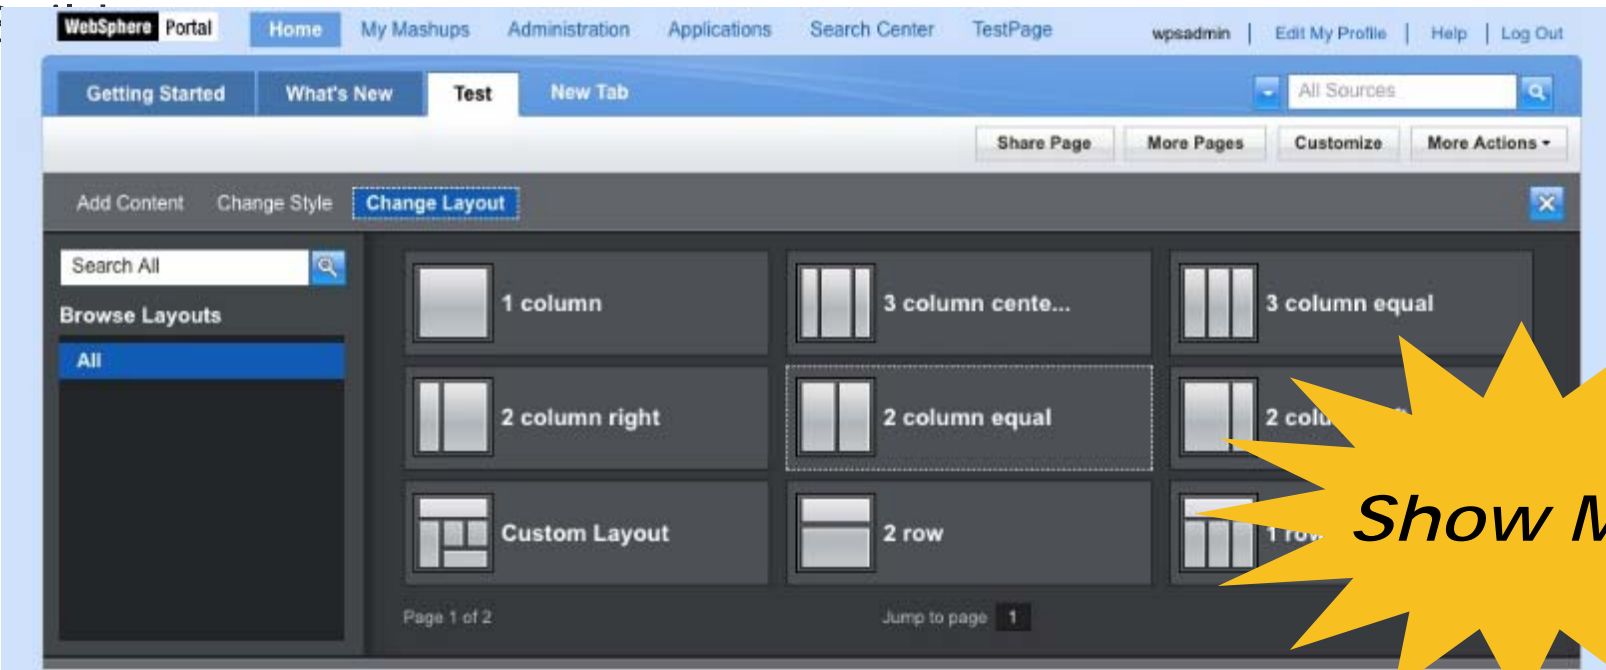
WebSphere Portal

Home My Mashups Administration Applications Search Center TestPage

wpsadmin | Edit My Profile | Help | Log Out

Getting Started What's New Test New Tab

All Sources

Share Page More Pages Customize More Actions

Add Content Change Style Change Layout

Search All

Browse Layouts

All

1 column

3 column cente...

3 column equal

2 column right

2 column equal

2 colu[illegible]

Custom Layout

2 row

1 row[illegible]

Page 1 of 2

Jump to page 1

Show M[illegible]